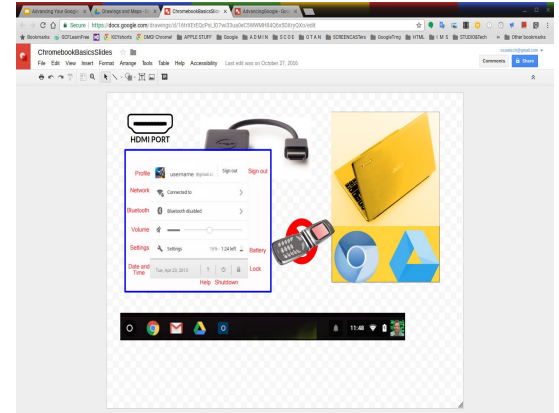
Advancing Your Google | Drawings and Maps | ChromebookBasicsSlid | Advancing Google

Secure | https://docs.google.com/drawings/d/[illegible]/edit

Bookmarks | GCFLearnFree | KIDTools | DMGI Chromeal | APPLE STUFF | Google | A D M I N | S C O E | O T A N | SCREENCASTers | GoogleThing | HTML | I M S | STUDENTech | Other bookmarks

ChromebookBasicsSlides

File Edit View Insert Format Arrange Tools Table Help Accessibility Last edit was on October 27, 2016

Comments | Share

HDMI PORT

Profile | username | Sign out | Sign out

Network | Connected to

Bluetooth | Bluetooth disabled

Volume

Settings | Settings | 74% - 1:24 left | Battery

Date and Time | Tue, Apr 23, 2013 | Lock

Help | Shutdown

11:48